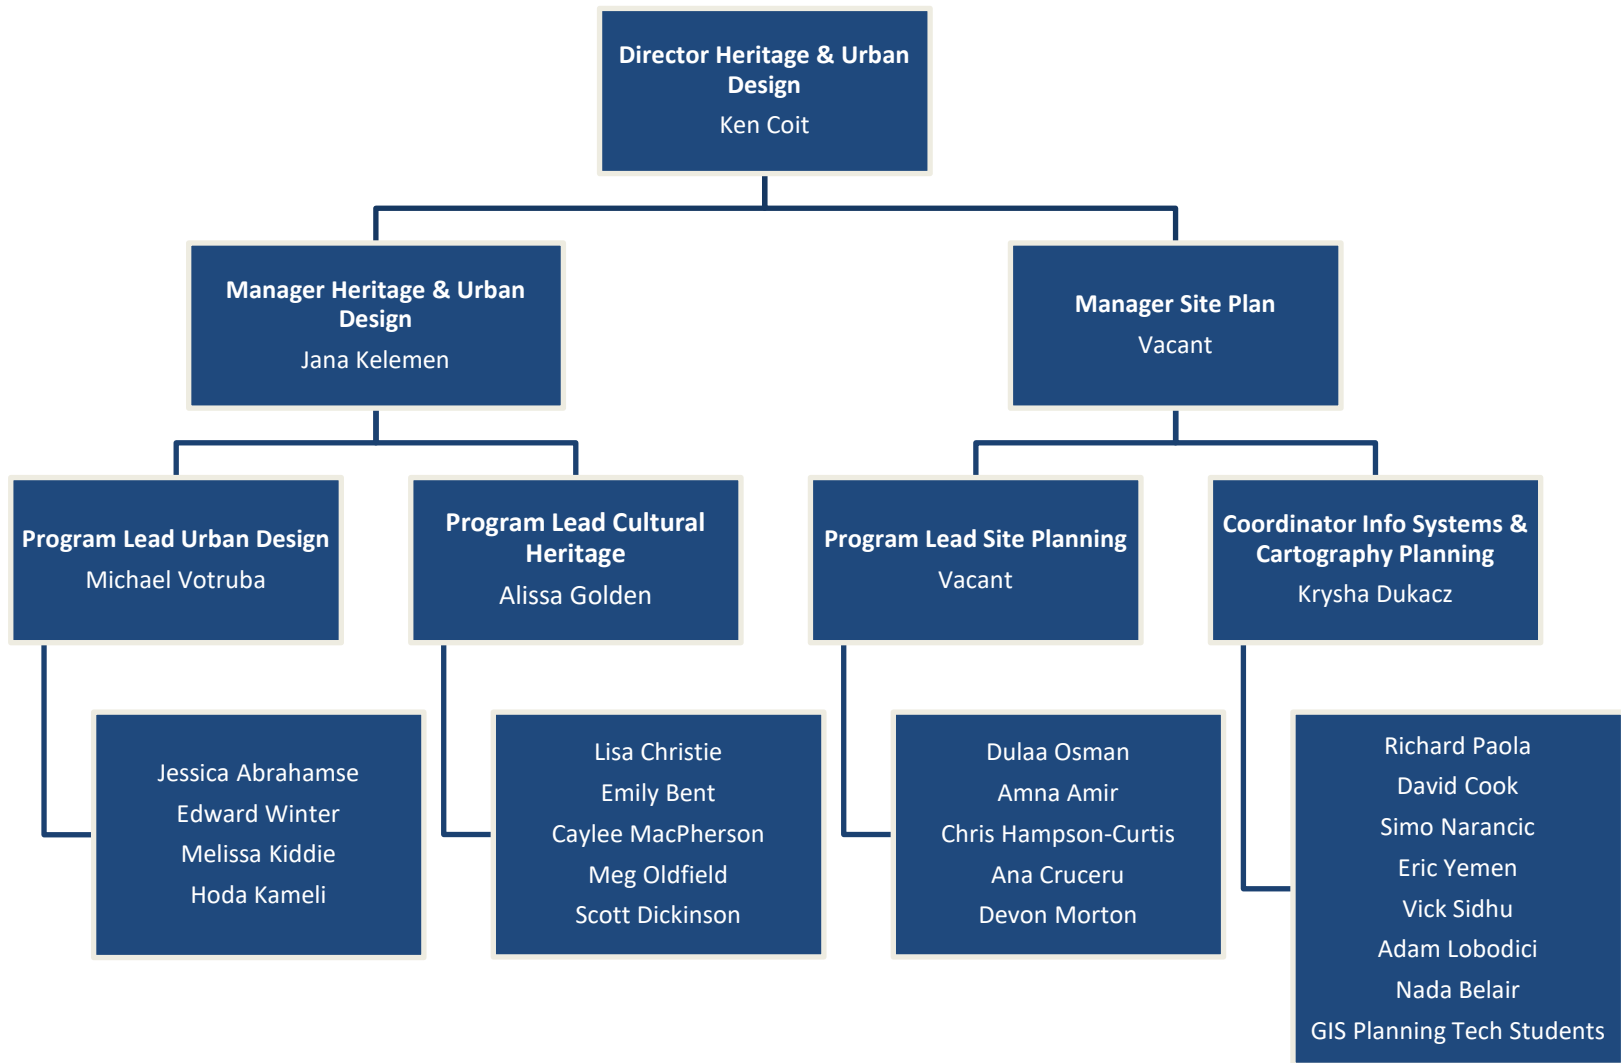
Director Heritage & Urban Design
Ken Coit

Manager Heritage & Urban Design
Jana Kelemen

Manager Site Plan
Vacant

Program Lead Urban Design
Michael Votruba

Program Lead Cultural Heritage
Alissa Golden

Program Lead Site Planning
Vacant

Coordinator Info Systems & Cartography Planning
Krysha Dukacz

Jessica Abrahamse
Edward Winter
Melissa Kiddie
Hoda Kameli

Lisa Christie
Emily Bent
Caylee MacPherson
Meg Oldfield
Scott Dickinson

Dulaa Osman
Amna Amir
Chris Hampson-Curtis
Ana Cruceru
Devon Morton

Richard Paola
David Cook
Simo Narancic
Eric Yemen
Vick Sidhu
Adam Lobodici
Nada Belair
GIS Planning Tech Students